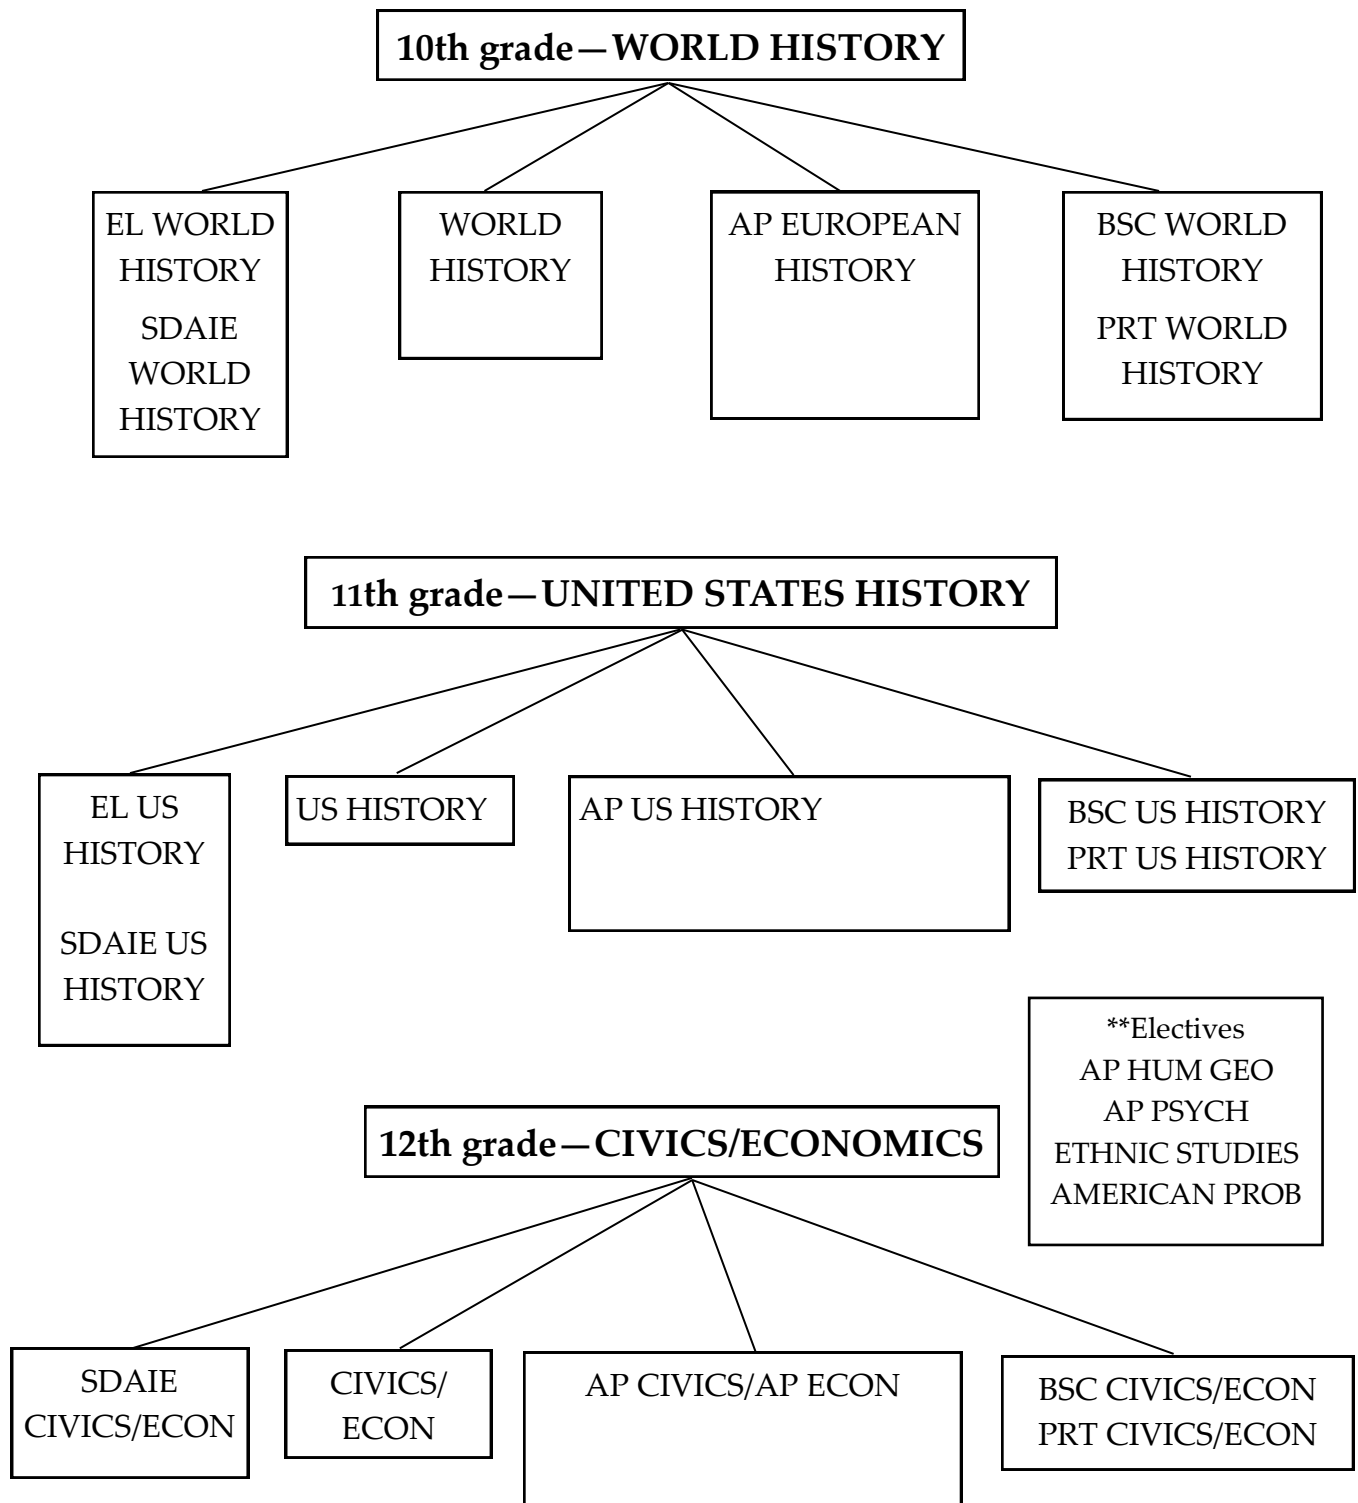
10th grade—WORLD HISTORY

EL WORLD HISTORY
SDAIE WORLD HISTORY

WORLD HISTORY

AP EUROPEAN HISTORY

BSC WORLD HISTORY
PRT WORLD HISTORY

11th grade—UNITED STATES HISTORY

EL US HISTORY

SDAIE US HISTORY

US HISTORY

AP US HISTORY

BSC US HISTORY
PRT US HISTORY

**Electives
AP HUM GEO
AP PSYCH
ETHNIC STUDIES
AMERICAN PROB

12th grade—CIVICS/ECONOMICS

SDAIE CIVICS/ECON

CIVICS/ ECON

AP CIVICS/AP ECON

BSC CIVICS/ECON
PRT CIVICS/ECON